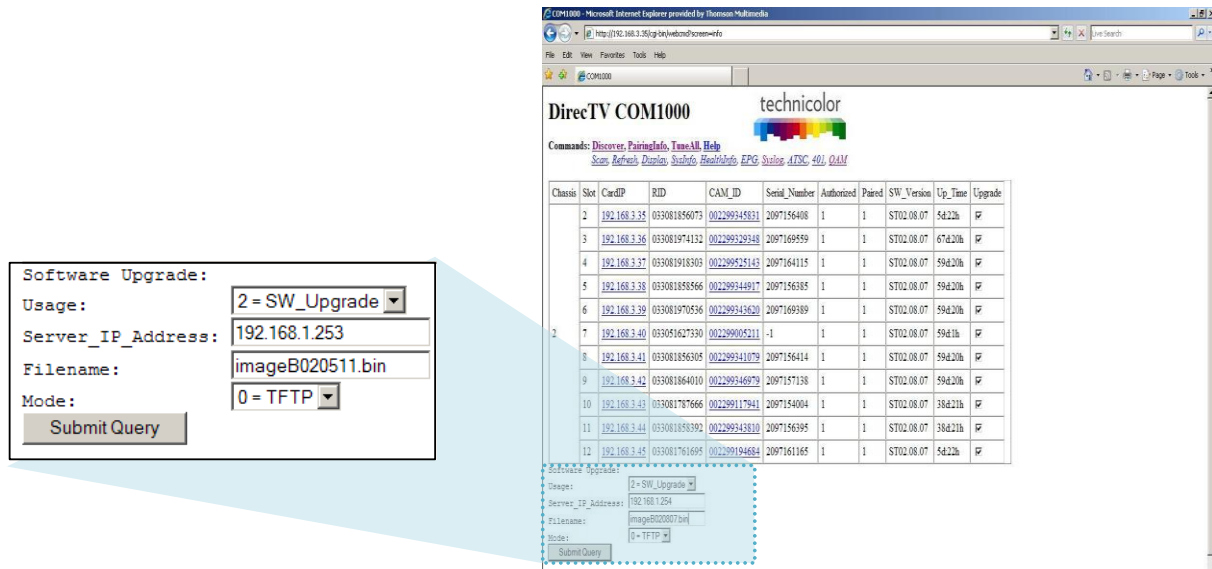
Software Upgrade:
Usage: 2 = SW_Upgrade
Server_IP_Address: 192.168.1.253
Filename: imageB020511.bin
Mode: 0 = TFTP
Submit Query

COM1000 - Microsoft Internet Explorer provided by Thomson Multimedia
http://192.168.3.35/cgi-bin/webcmd?screen=info
Live Search
File Edit View Favorites Tools Help
COM1000
Page Tools

DirecTV COM1000
technicolor

Commands: Discover, PairingInfo, TuneAll, Help
Scan, Refresh, Display, SysInfo, HealthInfo, EPG, Syslog, ATSC, 401, QAM

| Chassis | Slot | CardIP | RID | CAM_ID | Serial_Number | Authorized | Paired | SW_Version | Up_Time | Upgrade |
|---|---|---|---|---|---|---|---|---|---|---|
| | 2 | 192.168.3.35 | 033081856073 | 002299345831 | 2097156408 | 1 | 1 | ST02.08.07 | 5d:22h | ☑ |
| | 3 | 192.168.3.36 | 033081974132 | 002299329348 | 2097169559 | 1 | 1 | ST02.08.07 | 67d:20h | ☑ |
| | 4 | 192.168.3.37 | 033081918303 | 002299525143 | 2097164115 | 1 | 1 | ST02.08.07 | 59d:20h | ☑ |
| | 5 | 192.168.3.38 | 033081858566 | 002299344917 | 2097156385 | 1 | 1 | ST02.08.07 | 59d:20h | ☑ |
| | 6 | 192.168.3.39 | 033081970536 | 002299343620 | 2097169389 | 1 | 1 | ST02.08.07 | 59d:20h | ☑ |
| 2 | 7 | 192.168.3.40 | 033051627330 | 002299005211 | -1 | 1 | 1 | ST02.08.07 | 59d:1h | ☑ |
| | 8 | 192.168.3.41 | 033081856305 | 002299341079 | 2097156414 | 1 | 1 | ST02.08.07 | 59d:20h | ☑ |
| | 9 | 192.168.3.42 | 033081864010 | 002299346979 | 2097157138 | 1 | 1 | ST02.08.07 | 59d:20h | ☑ |
| | 10 | 192.168.3.43 | 033081787666 | 002299117941 | 2097154004 | 1 | 1 | ST02.08.07 | 38d:21h | ☑ |
| | 11 | 192.168.3.44 | 033081858392 | 002299343810 | 2097156395 | 1 | 1 | ST02.08.07 | 38d:21h | ☑ |
| | 12 | 192.168.3.45 | 033081761695 | 002299194684 | 2097161165 | 1 | 1 | ST02.08.07 | 5d:22h | ☑ |

Software Upgrade:
Usage: 2 = SW_Upgrade
Server_IP_Address: 192.168.1.254
Filename: imageB020807.bin
Mode: 0 = TFTP
Submit Query